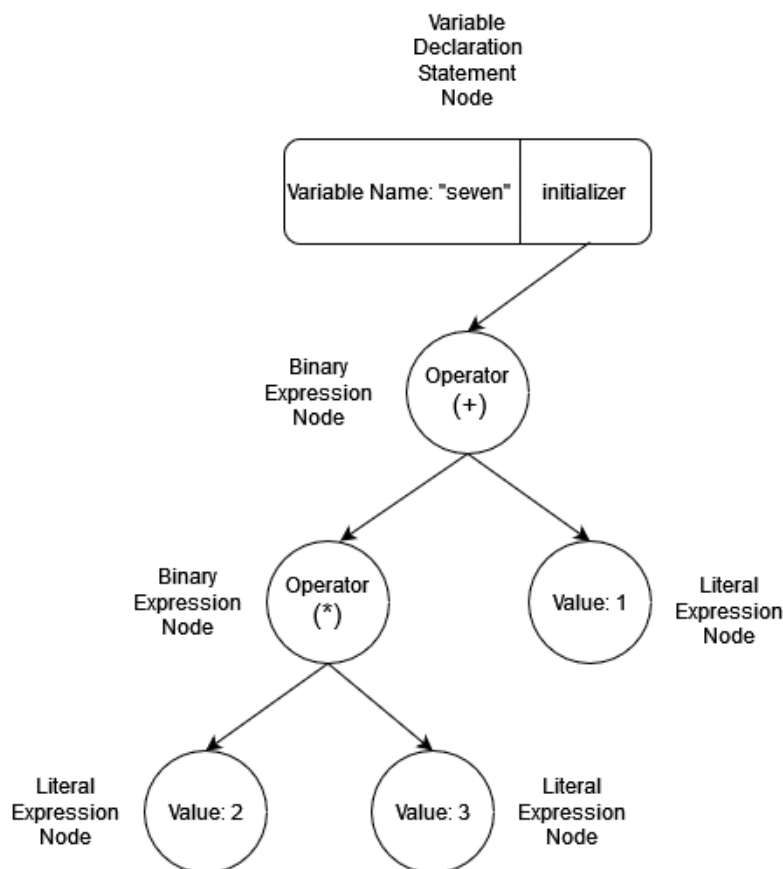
Variable Declaration Statement Node

Variable Name: "seven"

initializer

Binary Expression Node

Operator (+)

Binary Expression Node

Operator (*)

Value: 1

Literal Expression Node

Literal Expression Node

Value: 2

Value: 3

Literal Expression Node